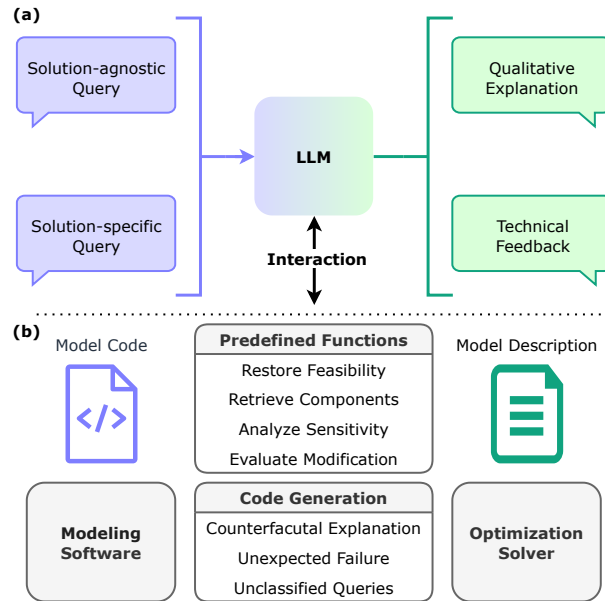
(a)

Solution-agnostic Query

Solution-specific Query

LLM

Interaction

Qualitative Explanation

Technical Feedback

(b)

Model Code

Predefined Functions

Restore Feasibility

Retrieve Components

Analyze Sensitivity

Evaluate Modification

Model Description

Modeling Software

Code Generation

Counterfacutal Explanation

Unexpected Failure

Unclassified Queries

Optimization Solver